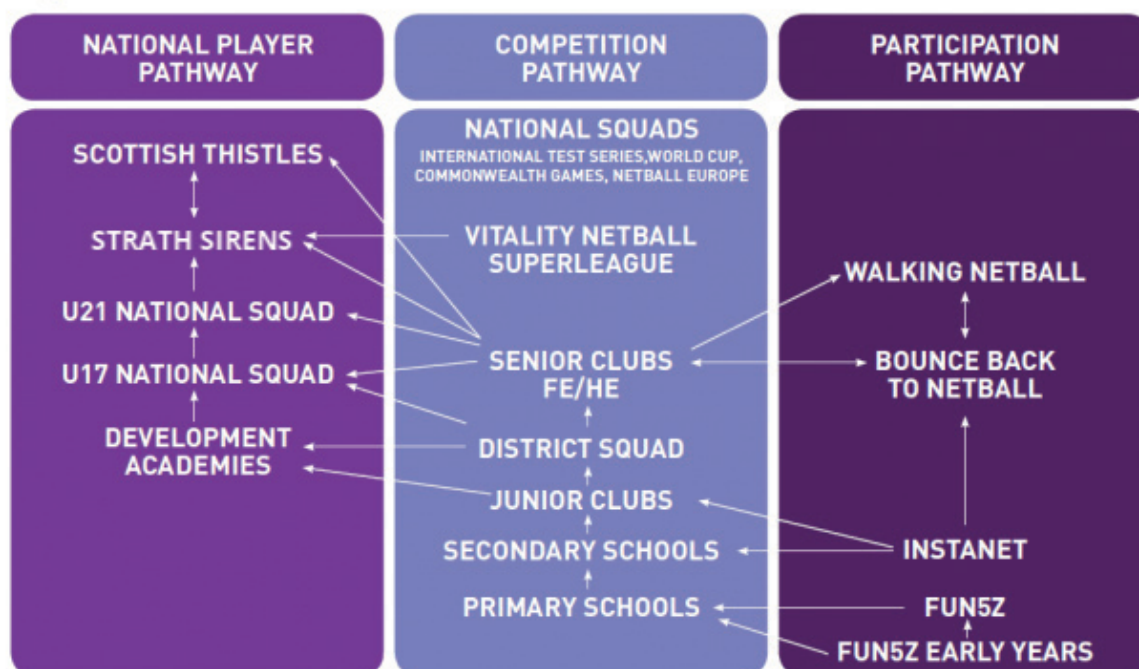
NATIONAL PLAYER PATHWAY

COMPETITION PATHWAY

PARTICIPATION PATHWAY

SCOTTISH THISTLES

STRATH SIRENS

U21 NATIONAL SQUAD

U17 NATIONAL SQUAD

DEVELOPMENT ACADEMIES

NATIONAL SQUADS
INTERNATIONAL TEST SERIES,WORLD CUP, COMMONWEALTH GAMES, NETBALL EUROPE

VITALITY NETBALL SUPERLEAGUE

SENIOR CLUBS FE/HE

DISTRICT SQUAD

JUNIOR CLUBS

SECONDARY SCHOOLS

PRIMARY SCHOOLS

WALKING NETBALL

BOUNCE BACK TO NETBALL

INSTANET

FUN5Z

FUN5Z EARLY YEARS